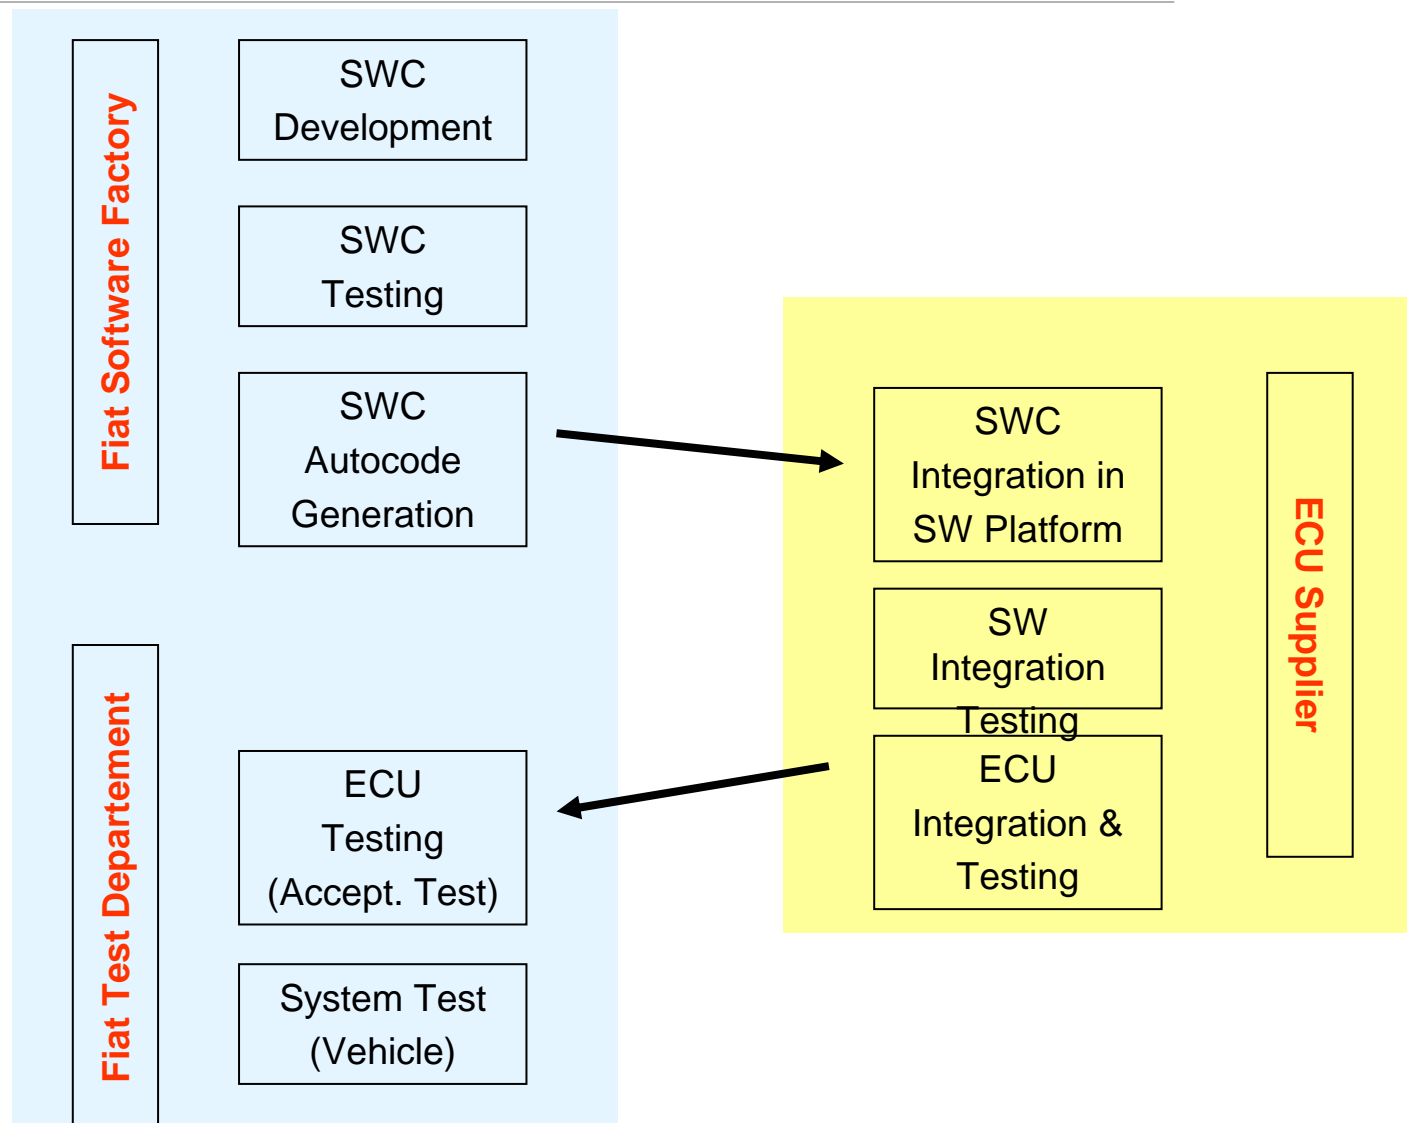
Fiat Software Factory

SWC Development

SWC Testing

SWC Autocode Generation

Fiat Test Departement

ECU Testing (Accept. Test)

System Test (Vehicle)

SWC Integration in SW Platform

SW Integration Testing

ECU Integration & Testing

ECU Supplier